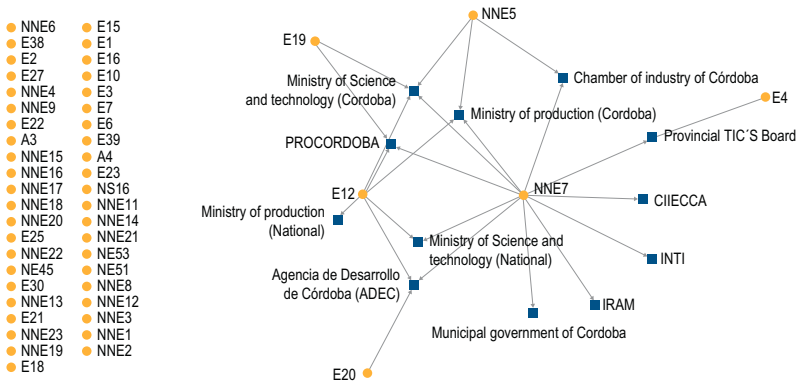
NNE6
E38
E2
E27
NNE4
NNE9
E22
A3
NNE15
NNE16
NNE17
NNE18
NNE20
E25
NNE22
NE45
E30
NNE13
E21
NNE23
NNE19
E18

E15
E1
E16
E10
E3
E7
E6
E39
A4
E23
NS16
NNE11
NNE14
NNE21
NE53
NE51
NNE8
NNE12
NNE3
NNE1
NNE2

NNE5
E19
Ministry of Science and technology (Cordoba)
Chamber of industry of Córdoba
E4
Ministry of production (Cordoba)
Provincial TIC´S Board
PROCORDOBA
E12
NNE7
CIIECCA
Ministry of production (National)
Ministry of Science and technology (National)
INTI
Agencia de Desarrollo de Córdoba (ADEC)
IRAM
Municipal government of Cordoba
E20